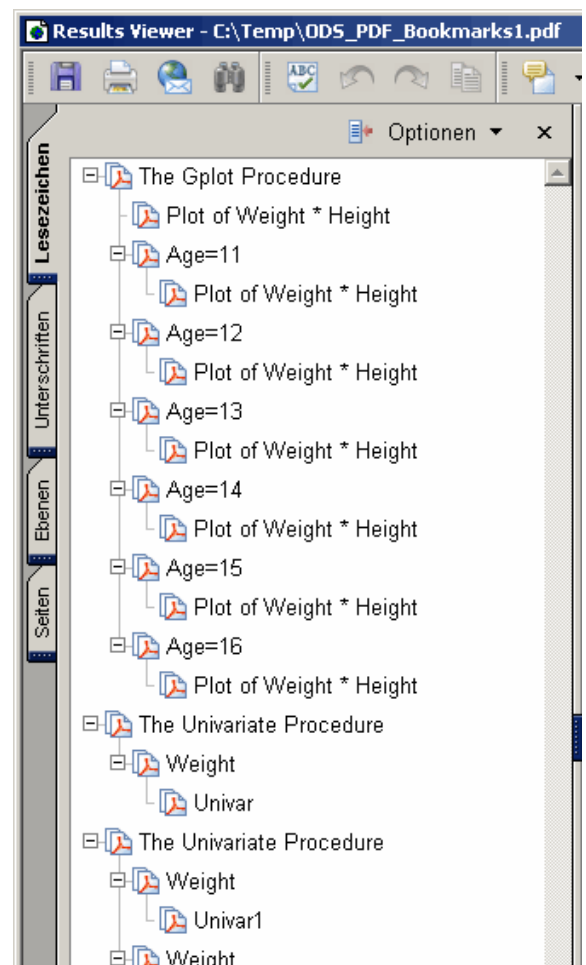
Results Viewer - C:\Temp\ODS_PDF_Bookmarks1.pdf

Optionen ▾ ×

Lesezeichen
Unterschriften
Ebenen
Seiten

The Gplot Procedure
Plot of Weight * Height
Age=11
Plot of Weight * Height
Age=12
Plot of Weight * Height
Age=13
Plot of Weight * Height
Age=14
Plot of Weight * Height
Age=15
Plot of Weight * Height
Age=16
Plot of Weight * Height
The Univariate Procedure
Weight
Univar
The Univariate Procedure
Weight
Univar1
Weight